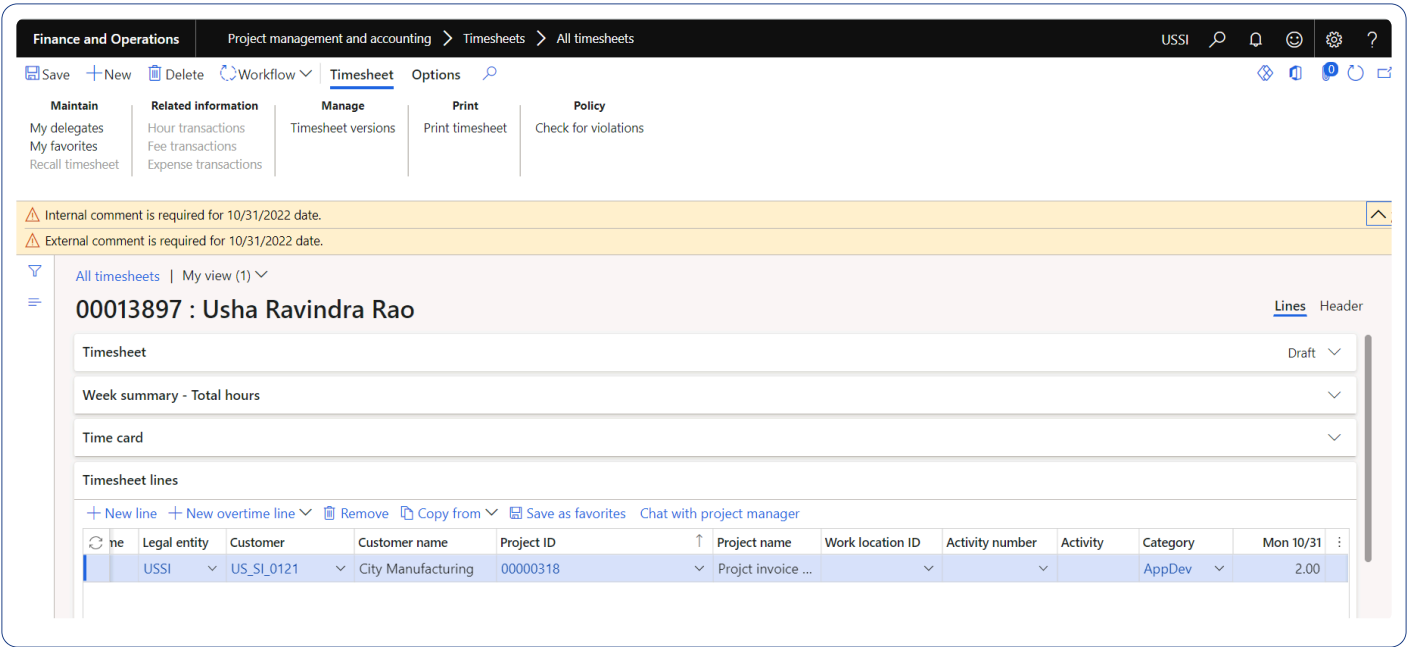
Finance and Operations | Project management and accounting > Timesheets > All timesheets | USSI

Save | New | Delete | Workflow | Timesheet | Options

Maintain
My delegates
My favorites
Recall timesheet

Related information
Hour transactions
Fee transactions
Expense transactions

Manage
Timesheet versions

Print
Print timesheet

Policy
Check for violations

Internal comment is required for 10/31/2022 date.
External comment is required for 10/31/2022 date.

All timesheets | My view (1)

00013897 : Usha Ravindra Rao

Lines Header

Timesheet
Draft

Week summary - Total hours

Time card

Timesheet lines

New line | New overtime line | Remove | Copy from | Save as favorites | Chat with project manager

| me | Legal entity | Customer | Customer name | Project ID | Project name | Work location ID | Activity number | Activity | Category | Mon 10/31 |
|---|---|---|---|---|---|---|---|---|---|---|
| | USSI | US_SI_0121 | City Manufacturing | 00000318 | Projct invoice ... | | | | AppDev | 2.00 |